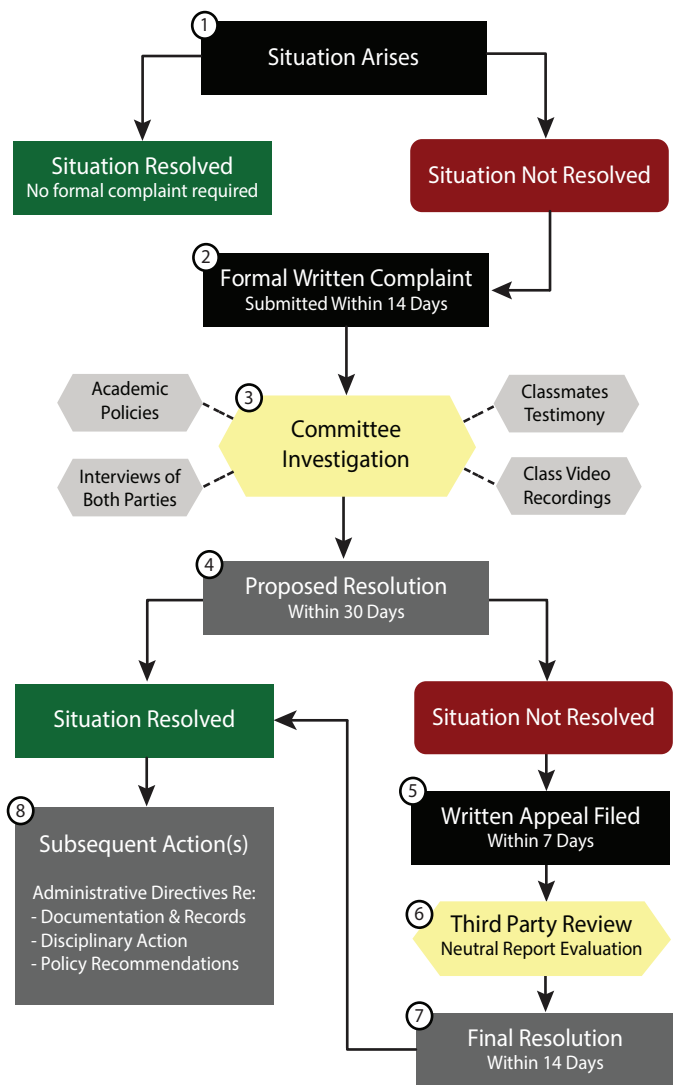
1
Situation Arises

Situation Resolved
No formal complaint required

Situation Not Resolved

2
Formal Written Complaint
Submitted Within 14 Days

Academic Policies

Interviews of Both Parties

3
Committee Investigation

Classmates Testimony

Class Video Recordings

4
Proposed Resolution
Within 30 Days

Situation Resolved

Situation Not Resolved

8
Subsequent Action(s)

Administrative Directives Re:
- Documentation & Records
- Disciplinary Action
- Policy Recommendations

5
Written Appeal Filed
Within 7 Days

6
Third Party Review
Neutral Report Evaluation

7
Final Resolution
Within 14 Days